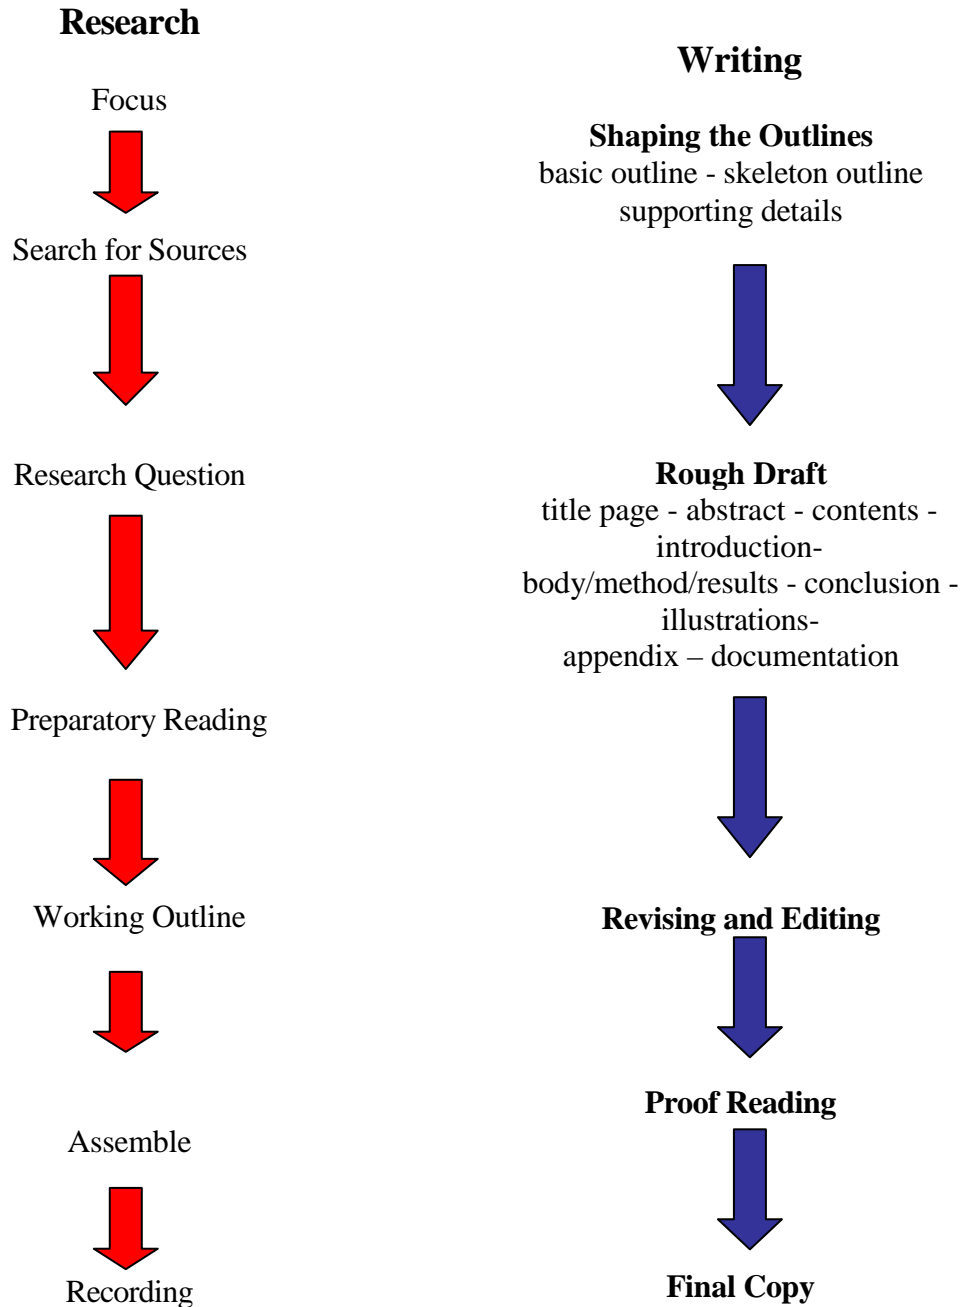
Research

Focus

Search for Sources

Research Question

Preparatory Reading

Working Outline

Assemble

Recording

Writing

Shaping the Outlines
basic outline - skeleton outline supporting details

Rough Draft
title page - abstract - contents - introduction- body/method/results - conclusion - illustrations- appendix – documentation

Revising and Editing

Proof Reading

Final Copy